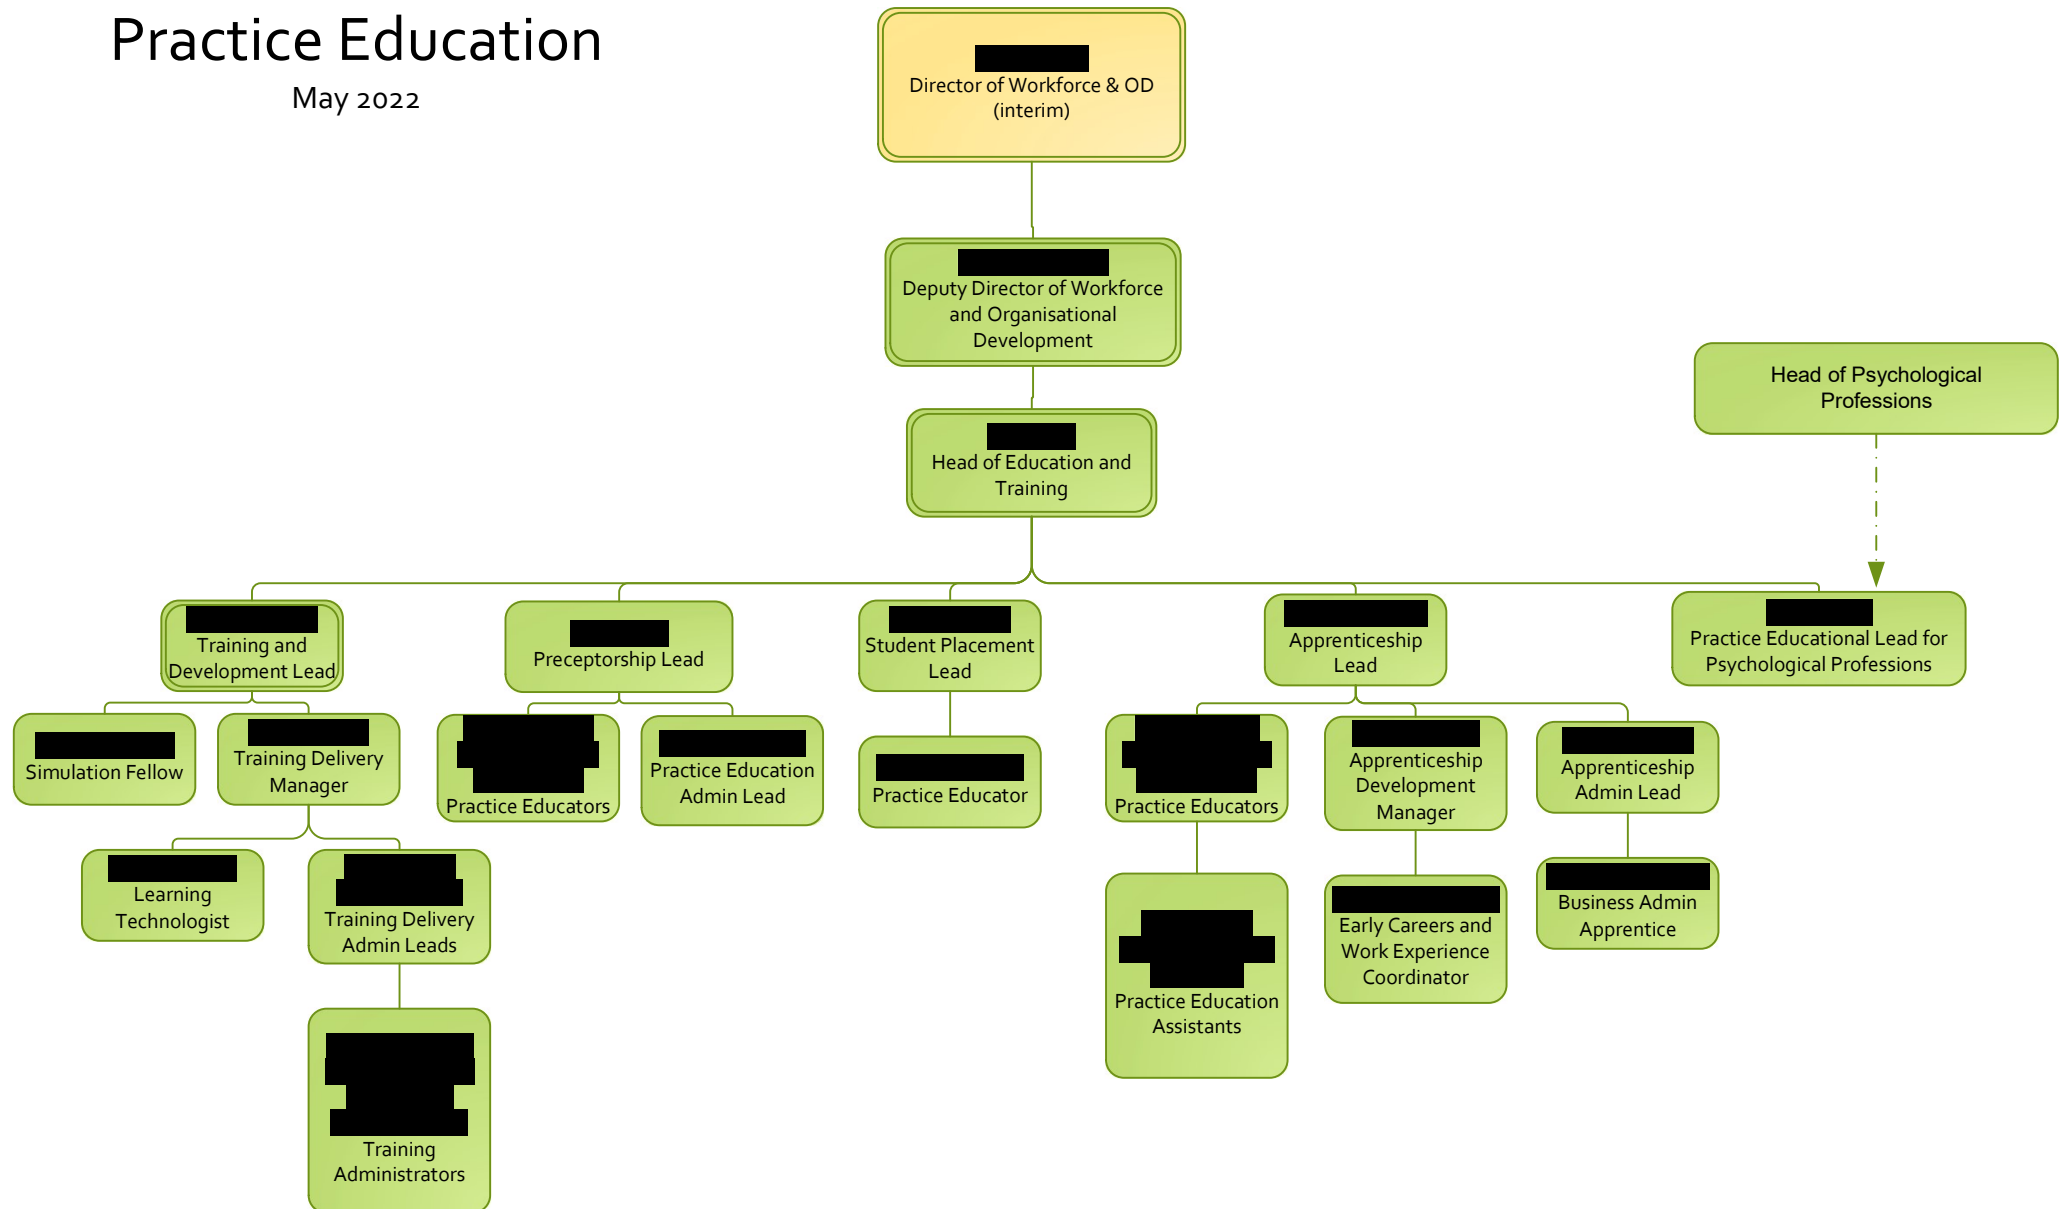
Practice Education
May 2022

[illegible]
Director of Workforce & OD (interim)

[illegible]
Deputy Director of Workforce and Organisational Development

Head of Psychological Professions

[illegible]
Head of Education and Training

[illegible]
Training and Development Lead

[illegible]
Preceptorship Lead

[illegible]
Student Placement Lead

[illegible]
Apprenticeship Lead

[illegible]
Practice Educational Lead for Psychological Professions

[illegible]
Simulation Fellow

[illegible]
Training Delivery Manager

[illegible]
Practice Educators

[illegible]
Practice Education Admin Lead

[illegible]
Practice Educator

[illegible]
Practice Educators

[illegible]
Apprenticeship Development Manager

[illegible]
Apprenticeship Admin Lead

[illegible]
Learning Technologist

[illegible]
Training Delivery Admin Leads

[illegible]
Practice Education Assistants

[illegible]
Early Careers and Work Experience Coordinator

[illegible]
Business Admin Apprentice

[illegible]
Training Administrators